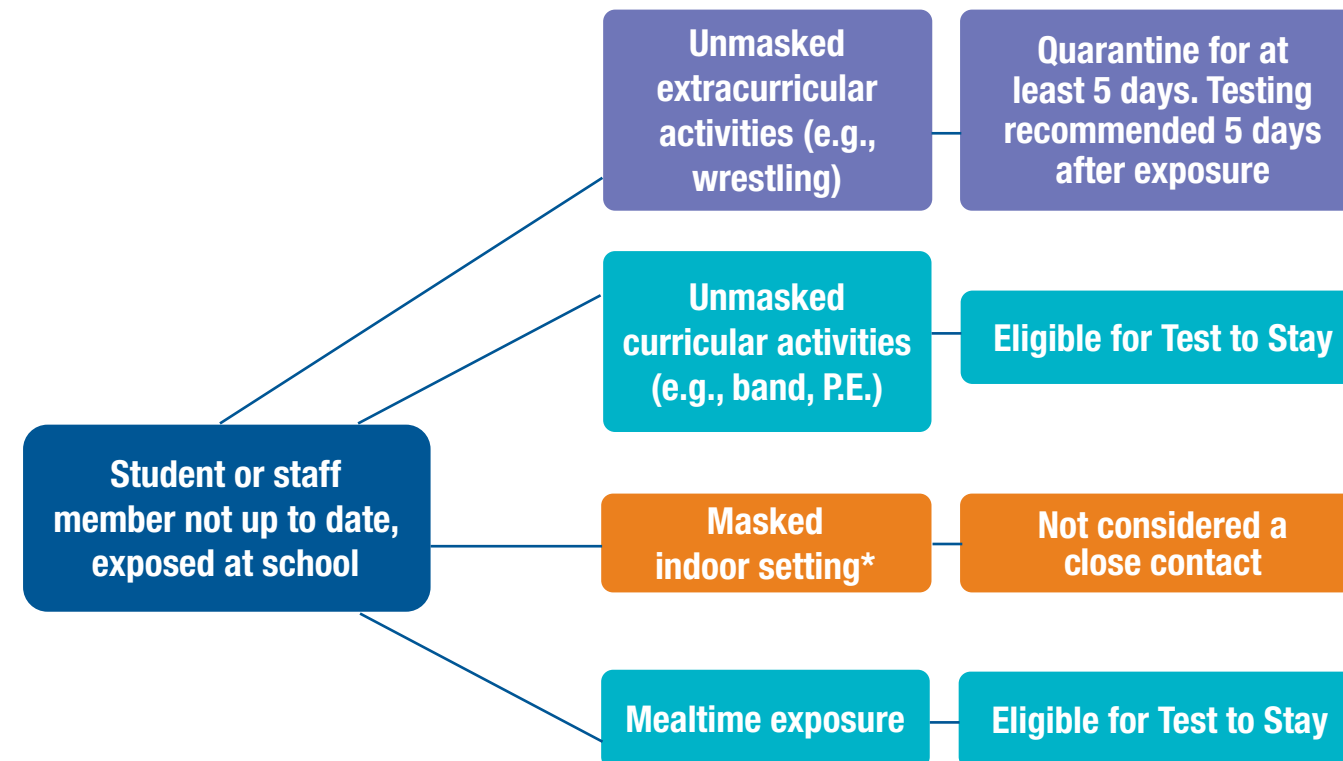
Student or staff member not up to date, exposed at school

Unmasked extracurricular activities (e.g., wrestling)

Quarantine for at least 5 days. Testing recommended 5 days after exposure

Unmasked curricular activities (e.g., band, P.E.)

Eligible for Test to Stay

Masked indoor setting*

Not considered a close contact

Mealtime exposure

Eligible for Test to Stay